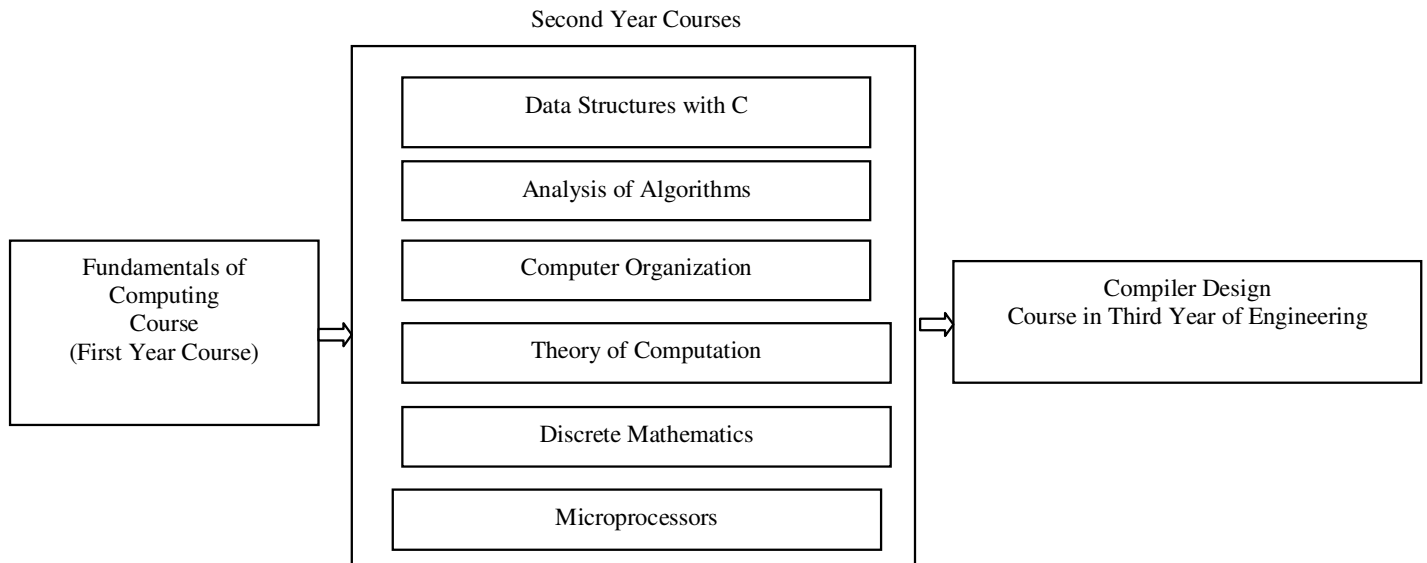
Fundamentals of Computing Course (First Year Course)

Second Year Courses

Data Structures with C

Analysis of Algorithms

Computer Organization

Theory of Computation

Discrete Mathematics

Microprocessors

Compiler Design Course in Third Year of Engineering